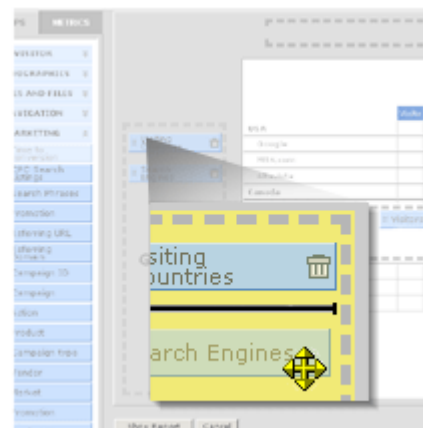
PS METRICS

VISITOR

OGRAPHICS

S AND FILES

VIGATION

ARKETING

PPC Search

Search Phrases

Promotion

Referring URL

Referring Domain

Campaign ID

Campaign

ction

Product

Campaign Item

Vendor

Ticket

Promotion

USA

Google

MSN.com

Yahoo

Canada

siting
ountries

arch Engines

Visitors

Show Report Cancel